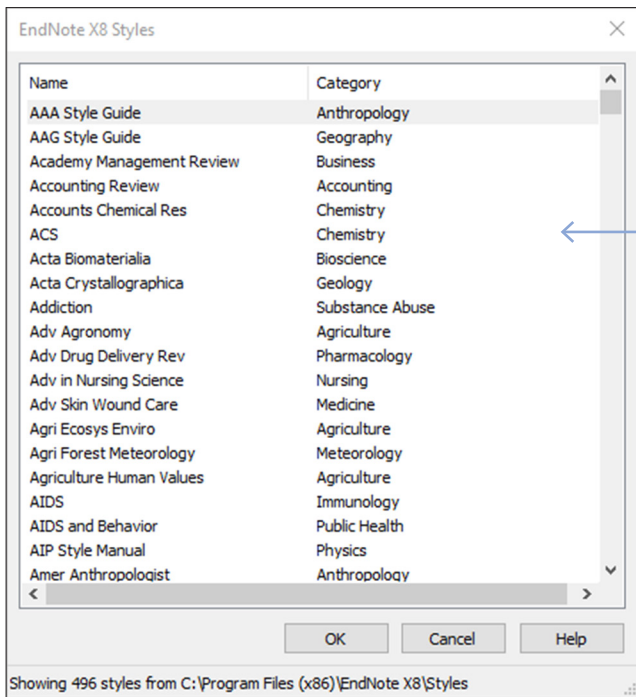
EndNote X8 Styles

| Name | Category |
|---|---|
| AAA Style Guide | Anthropology |
| AAG Style Guide | Geography |
| Academy Management Review | Business |
| Accounting Review | Accounting |
| Accounts Chemical Res | Chemistry |
| ACS | Chemistry |
| Acta Biomaterialia | Bioscience |
| Acta Crystallographica | Geology |
| Addiction | Substance Abuse |
| Adv Agronomy | Agriculture |
| Adv Drug Delivery Rev | Pharmacology |
| Adv in Nursing Science | Nursing |
| Adv Skin Wound Care | Medicine |
| Agri Ecosys Enviro | Agriculture |
| Agri Forest Meteorology | Meteorology |
| Agriculture Human Values | Agriculture |
| AIDS | Immunology |
| AIDS and Behavior | Public Health |
| AIP Style Manual | Physics |
| Amer Anthropologist | Anthropology |

OK Cancel Help

Showing 496 styles from C:\Program Files (x86)\EndNote X8\Styles